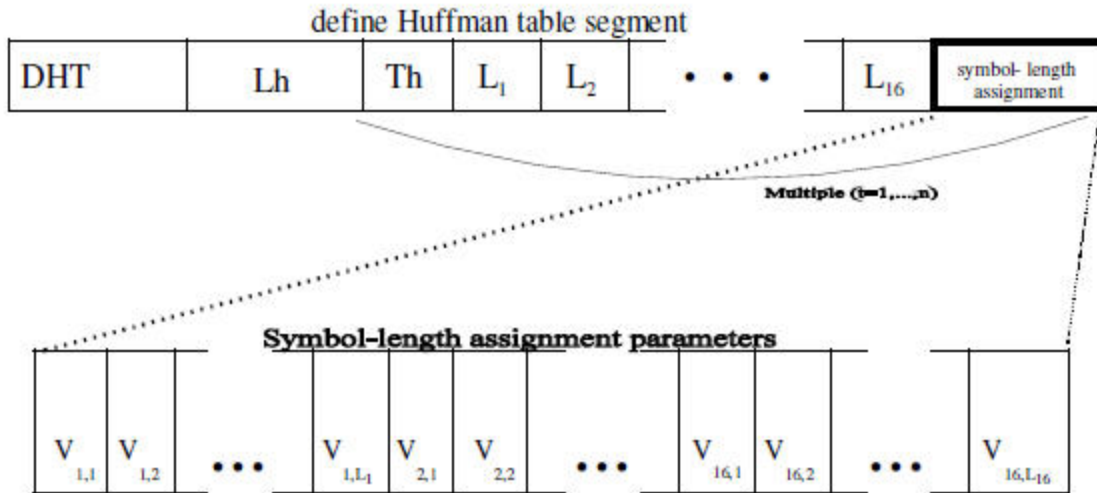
define Huffman table segment

| DHT | Lh | Th | $L_1$ | $L_2$ | • • • | $L_{16}$ | symbol- length assignment |
|---|---|---|---|---|---|---|---|

Multiple (i=1,...,n)

Symbol-length assignment parameters

| $V_{1,1}$ | $V_{1,2}$ | • • • | $V_{1,L_1}$ | $V_{2,1}$ | $V_{2,2}$ | • • • | $V_{16,1}$ | $V_{16,2}$ | • • • | $V_{16,L_{16}}$ |
|---|---|---|---|---|---|---|---|---|---|---|